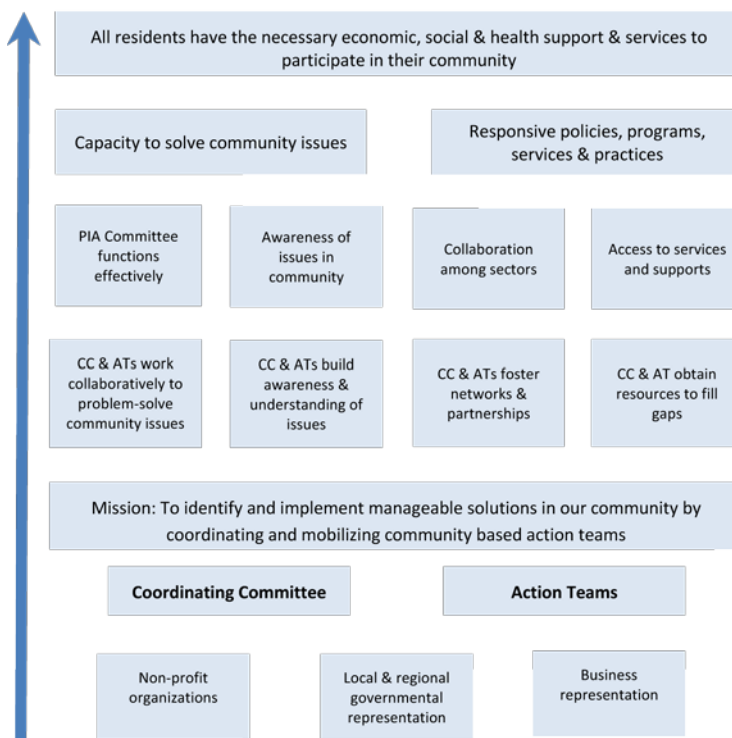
All residents have the necessary economic, social & health support & services to participate in their community

Capacity to solve community issues

Responsive policies, programs, services & practices

PIA Committee functions effectively

Awareness of issues in community

Collaboration among sectors

Access to services and supports

CC & ATs work collaboratively to problem-solve community issues

CC & ATs build awareness & understanding of issues

CC & ATs foster networks & partnerships

CC & AT obtain resources to fill gaps

Mission: To identify and implement manageable solutions in our community by coordinating and mobilizing community based action teams

Coordinating Committee

Action Teams

Non-profit organizations

Local & regional governmental representation

Business representation